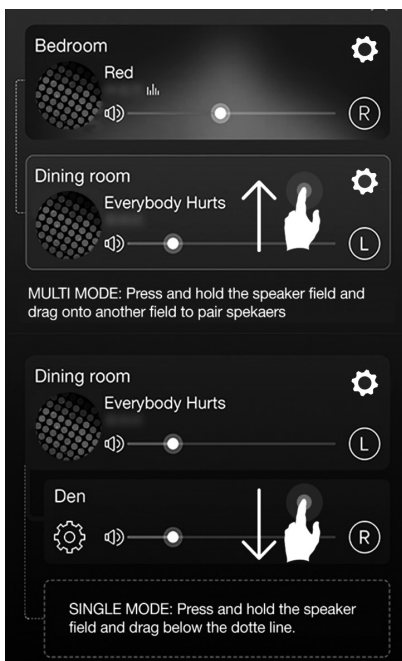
Bedroom

Red

R

Dining room

Everybody Hurts

L

MULTI MODE: Press and hold the speaker field and drag onto another field to pair spekaers

Dining room

Everybody Hurts

L

Den

R

SINGLE MODE: Press and hold the speaker field and drag below the dotte line.